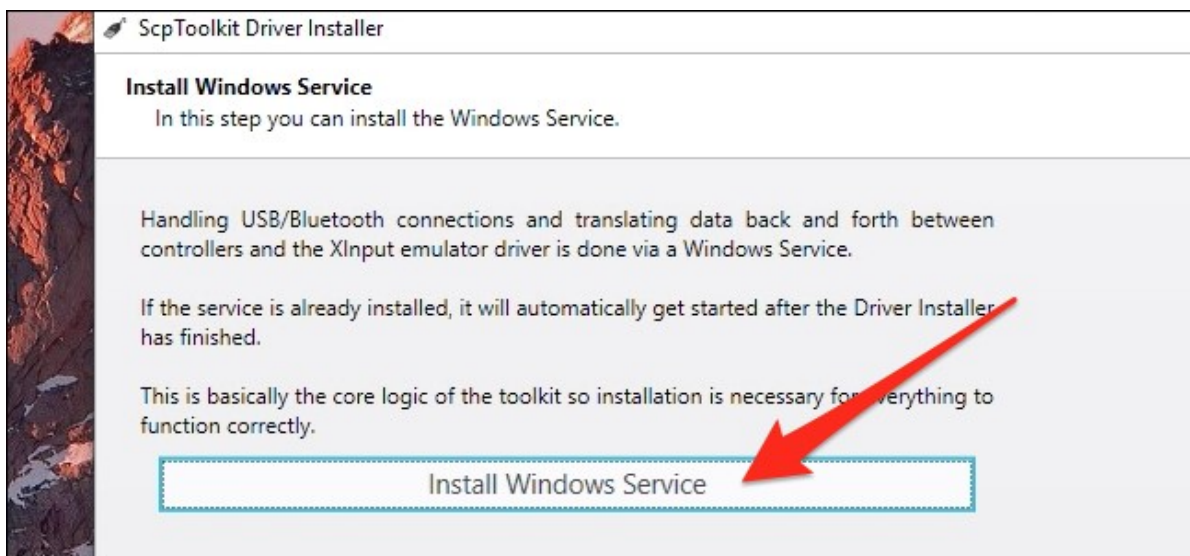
ScpToolkit Driver Installer

Install Windows Service
In this step you can install the Windows Service.

Handling USB/Bluetooth connections and translating data back and forth between controllers and the XInput emulator driver is done via a Windows Service.

If the service is already installed, it will automatically get started after the Driver Installer has finished.

This is basically the core logic of the toolkit so installation is necessary for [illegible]verything to function correctly.

Install Windows Service